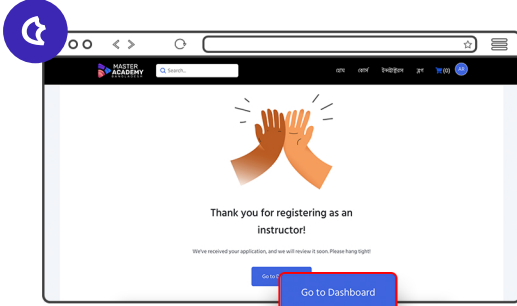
MASTER ACADEMY BANGLADESH

Search...

হোম কোর্স ইন্সট্রাক্টর ব্লগ (0) AB

Thank you for registering as an instructor!

We've received your application, and we will review it soon. Please hang tight!

Go to D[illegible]

Go to Dashboard